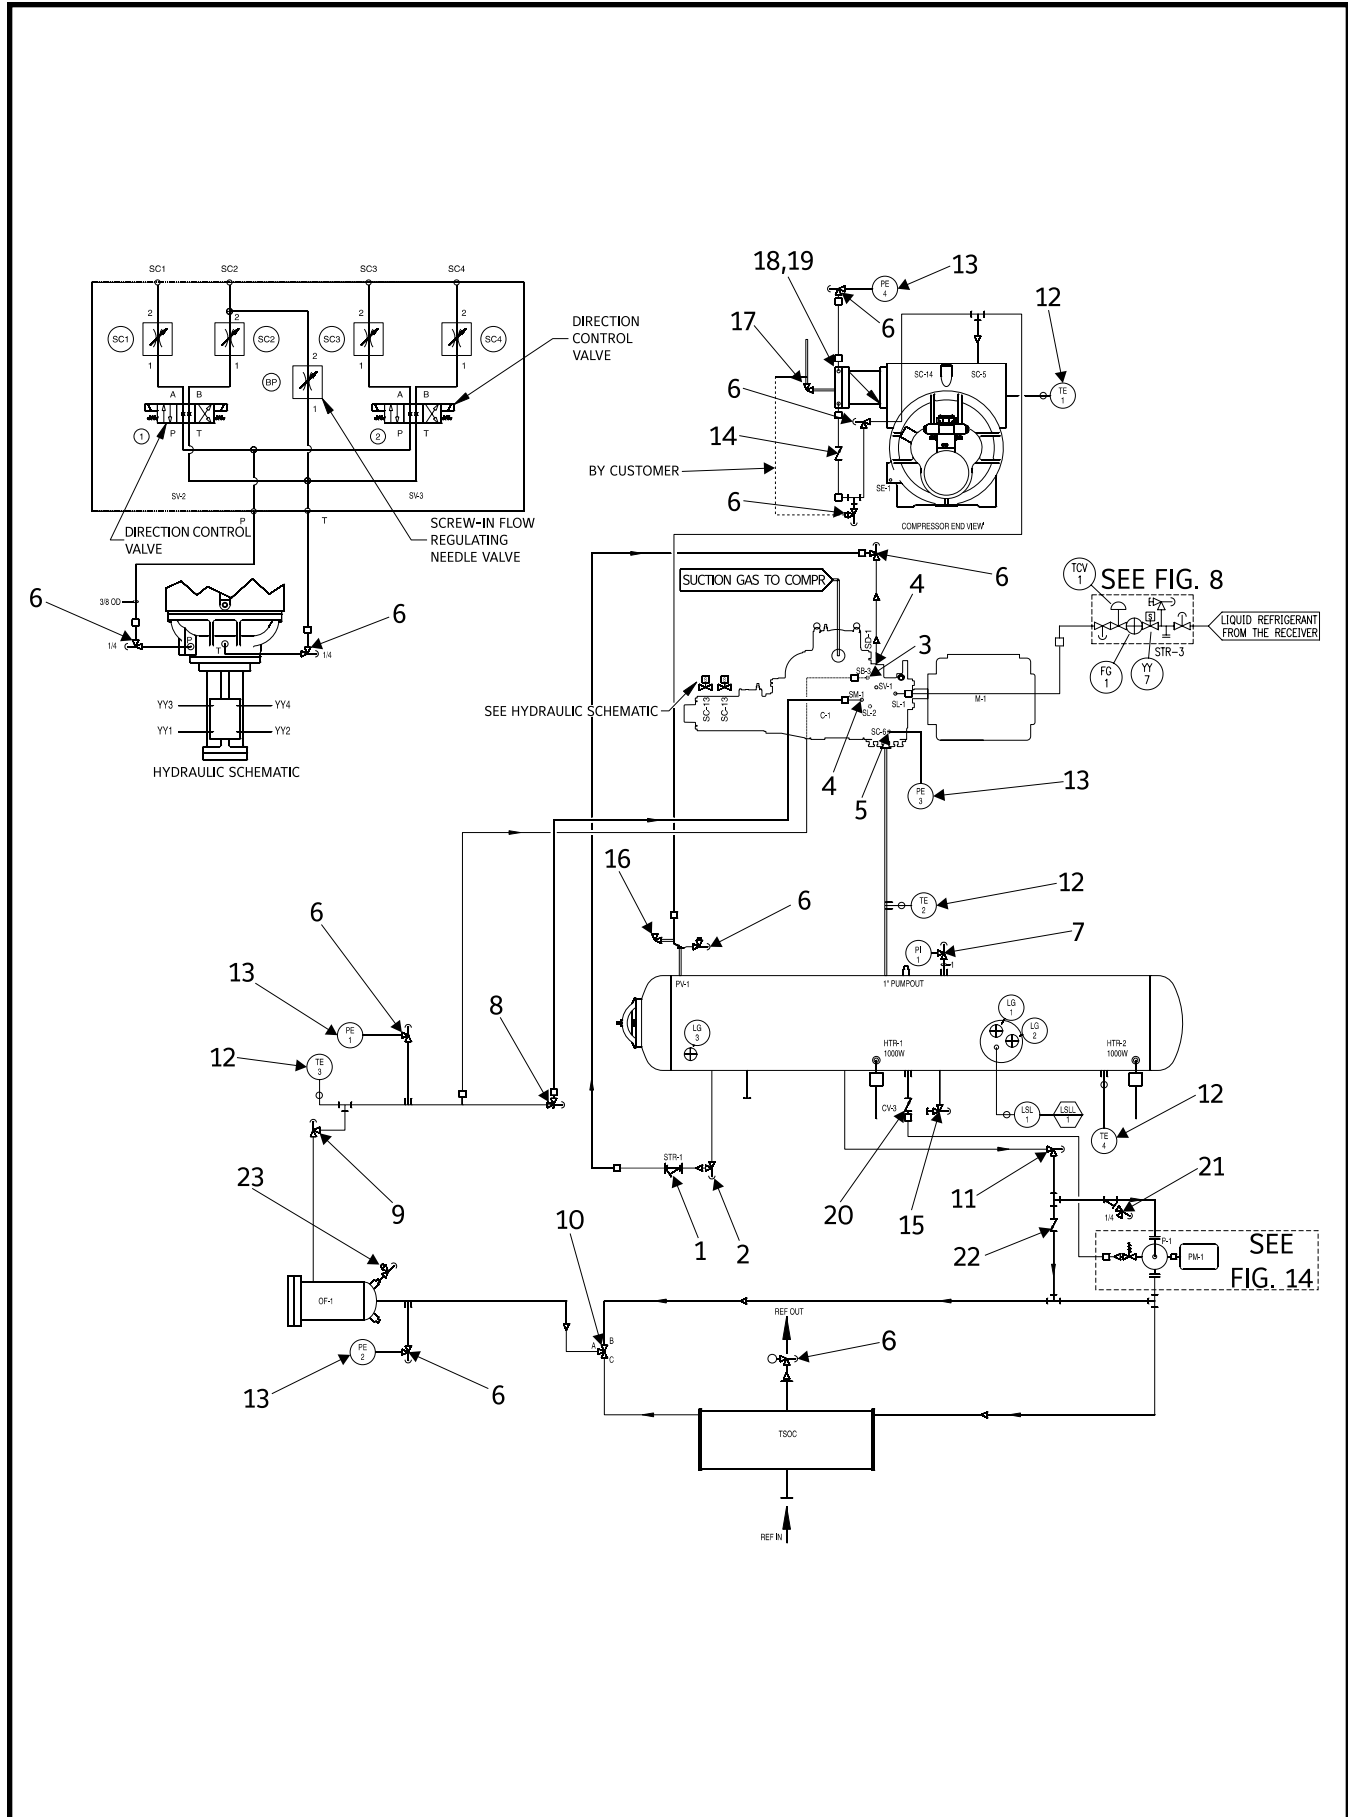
SC1 SC2 SC3 SC4
2 2 2 2
SC1 SC2 SC3 SC4
1 1 1 1
BP
2
1
A B A B
1 P T 2 P T
SV-2 SV-3
P T
DIRECTION CONTROL VALVE
DIRECTION CONTROL VALVE
SCREW-IN FLOW REGULATING NEEDLE VALVE
3/8 OD
6
1/4
6
1/4
P T
YY3 YY4
YY1 YY2
HYDRAULIC SCHEMATIC
18,19
PE 4
13
12
17
6
SC-14 SC-5
TE 1
6
14
BY CUSTOMER
SE-1
6
COMPRESSOR END VIEW
6
SUCTION GAS TO COMPR
4
TCV 1
SEE FIG. 8
3
LIQUID REFRIGERANT FROM THE RECEIVER
STR-3
SB-2
SV-1
SL-1
M-1
FG 1
YY 7
SEE HYDRAULIC SCHEMATIC
SC-13 SC-13
SM-1
C-1
SL-2
SC-6
4
5
PE 3
13
16
6
12
TE 2
6
7
PI 1
13
PE 1
PV-1
1" PUMPOUT
8
LG 3
LG 1
LG 2
HTR-1 1000W
HTR-2 1000W
12
TE 3
CV-3
LSL 1
LSLL 1
12
TE 4
9
STR-1
20
15
11
21
23
1/4
1
2
10
22
P-1
PM-1
SEE FIG. 14
OF-1
REF OUT
A B C
PE 2
6
13
6
TSOC
REF IN